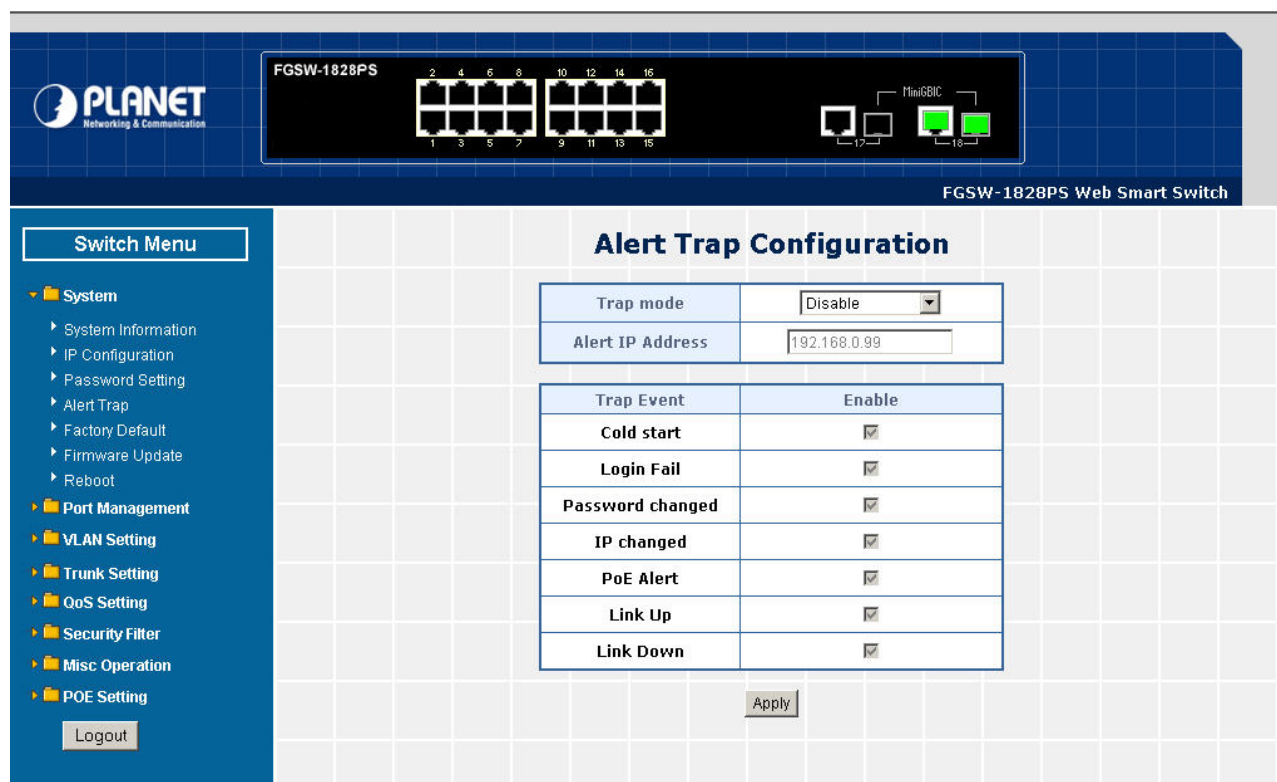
PLANET
Networking & Communication

FGSW-1828PS

2 4 6 8 10 12 14 16
1 3 5 7 9 11 13 15

MiniGBIC
17 18

FGSW-1828PS Web Smart Switch

Switch Menu

System
System Information
IP Configuration
Password Setting
Alert Trap
Factory Default
Firmware Update
Reboot
Port Management
VLAN Setting
Trunk Setting
QoS Setting
Security Filter
Misc Operation
POE Setting

Logout

Alert Trap Configuration

| Trap mode | Disable |
|---|---|
| Alert IP Address | 192.168.0.99 |

| Trap Event | Enable |
|---|---|
| Cold start | ☑ |
| Login Fail | ☑ |
| Password changed | ☑ |
| IP changed | ☑ |
| PoE Alert | ☑ |
| Link Up | ☑ |
| Link Down | ☑ |

Apply